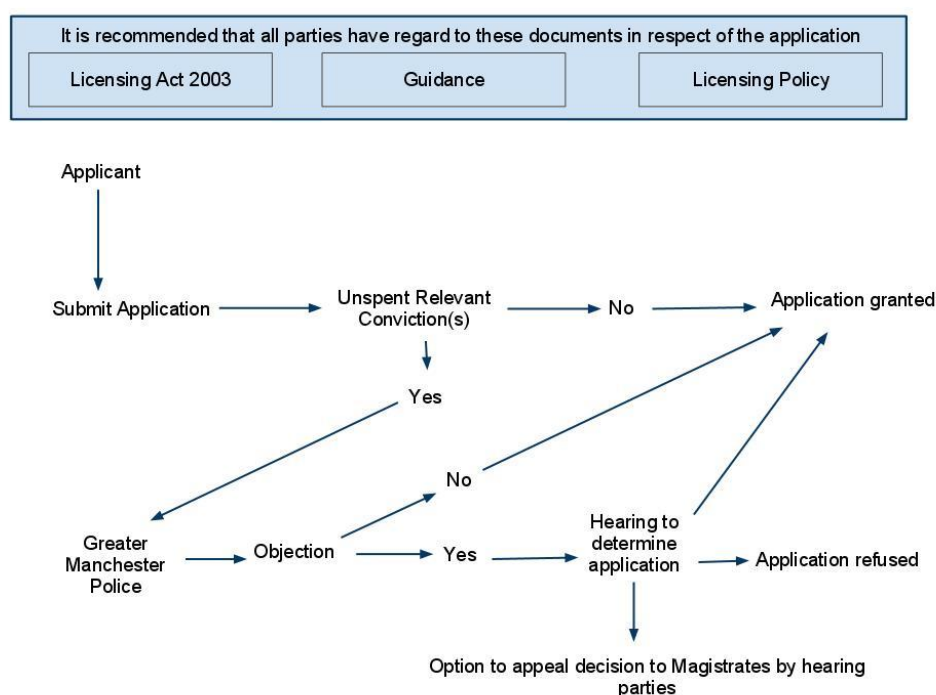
It is recommended that all parties have regard to these documents in respect of the application

Licensing Act 2003

Guidance

Licensing Policy

Applicant

Submit Application

Unspent Relevant Conviction(s)

No

Application granted

Yes

No

Greater Manchester Police

Objection

Yes

Hearing to determine application

Application refused

Option to appeal decision to Magistrates by hearing parties